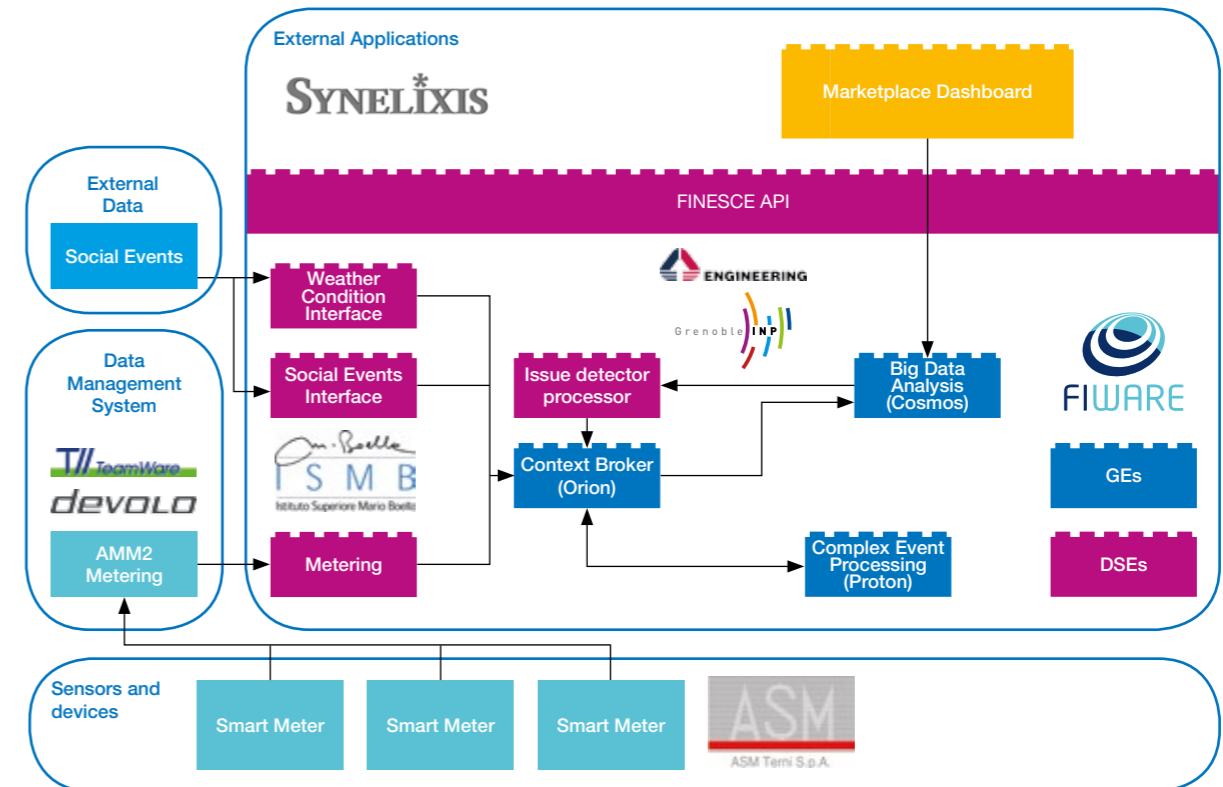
External Applications

SYNELIXIS

Marketplace Dashboard

FINESCE API

External Data

Social Events

Weather Condition Interface

ENGINEERING

Grenoble INP

Data Management System

Social Events Interface

Issue detector processor

Big Data Analysis (Cosmos)

FIWARE

Context Broker (Orion)

ISMB
Istituto Superiore Mario Boella

TeamWare

devolo

GEs

AMM2 Metering

Metering

Complex Event Processing (Proton)

DSEs

Sensors and devices

Smart Meter

Smart Meter

Smart Meter

ASM
ASM Terni S.p.A.